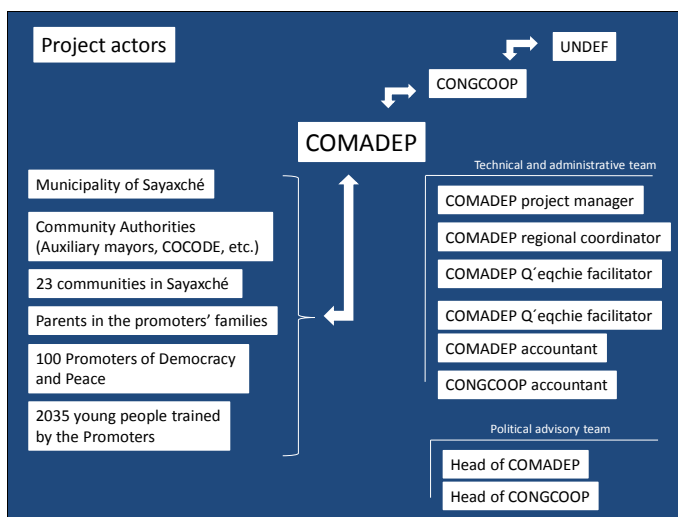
Project actors

UNDEF

CONGCOOP

COMADEP

Municipality of Sayaxché

Community Authorities (Auxiliary mayors, COCODE, etc.)

23 communities in Sayaxché

Parents in the promoters' families

100 Promoters of Democracy and Peace

2035 young people trained by the Promoters

Technical and administrative team

COMADEP project manager

COMADEP regional coordinator

COMADEP Q´eqchie facilitator

COMADEP Q´eqchie facilitator

COMADEP accountant

CONGCOOP accountant

Political advisory team

Head of COMADEP

Head of CONGCOOP